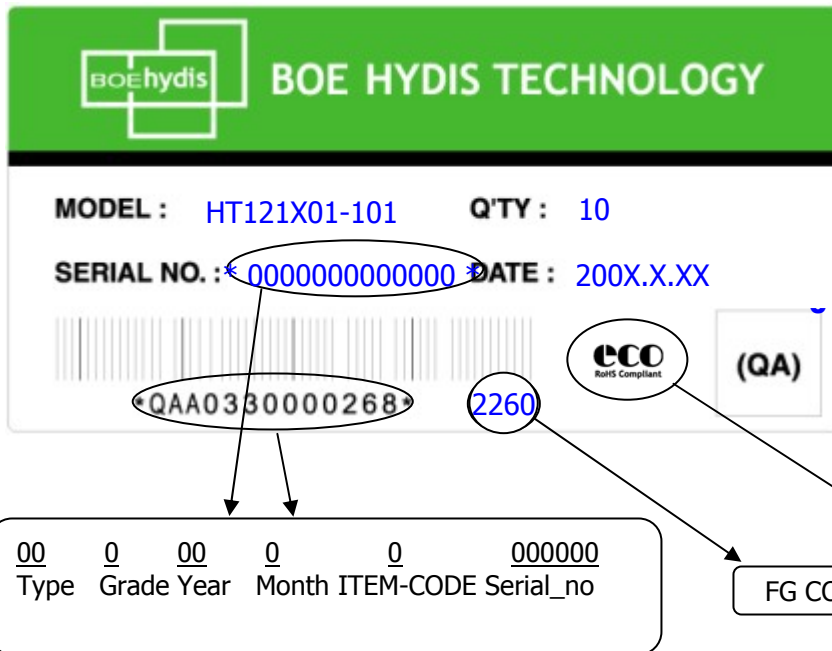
BOEhydis BOE HYDIS TECHNOLOGY

MODEL : HT121X01-101 Q'TY : 10

SERIAL NO. : * 0000000000000 * DATE : 200X.X.XX

eco RoHS Compliant (QA)

*QAA0330000268* 2260

00 0 00 0 0 000000
Type Grade Year Month ITEM-CODE Serial_no

FG CO